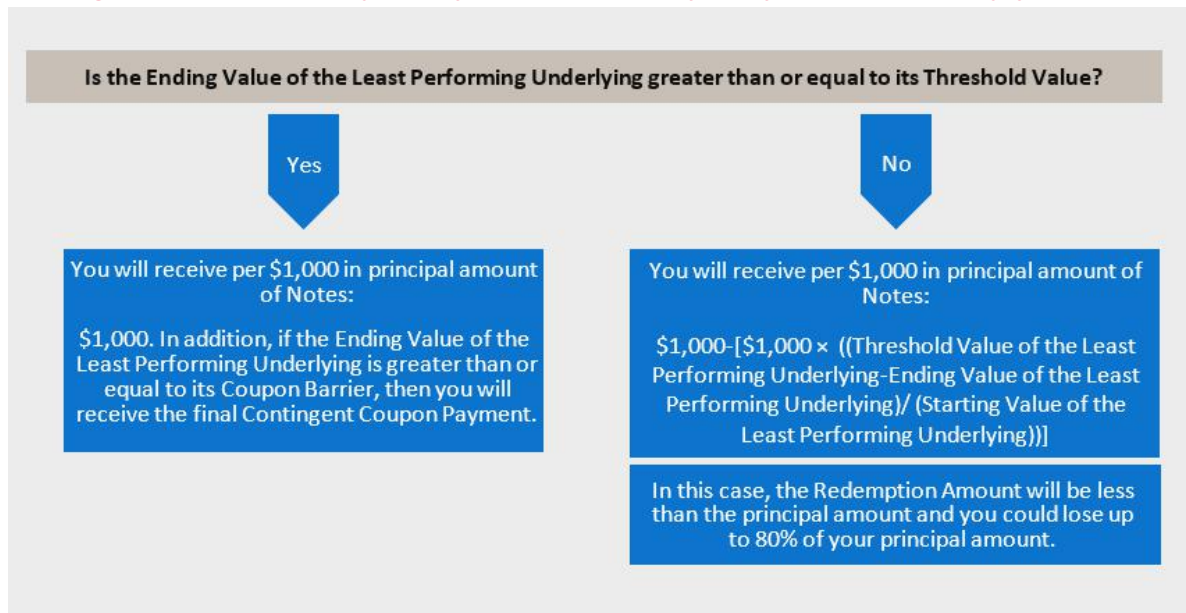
Is the Ending Value of the Least Performing Underlying greater than or equal to its Threshold Value?

Yes

No

You will receive per \$1,000 in principal amount of Notes:

\$1,000. In addition, if the Ending Value of the Least Performing Underlying is greater than or equal to its Coupon Barrier, then you will receive the final Contingent Coupon Payment.

You will receive per \$1,000 in principal amount of Notes:

\$1,000-[\$1,000 × ((Threshold Value of the Least Performing Underlying-Ending Value of the Least Performing Underlying)/ (Starting Value of the Least Performing Underlying))]

In this case, the Redemption Amount will be less than the principal amount and you could lose up to 80% of your principal amount.